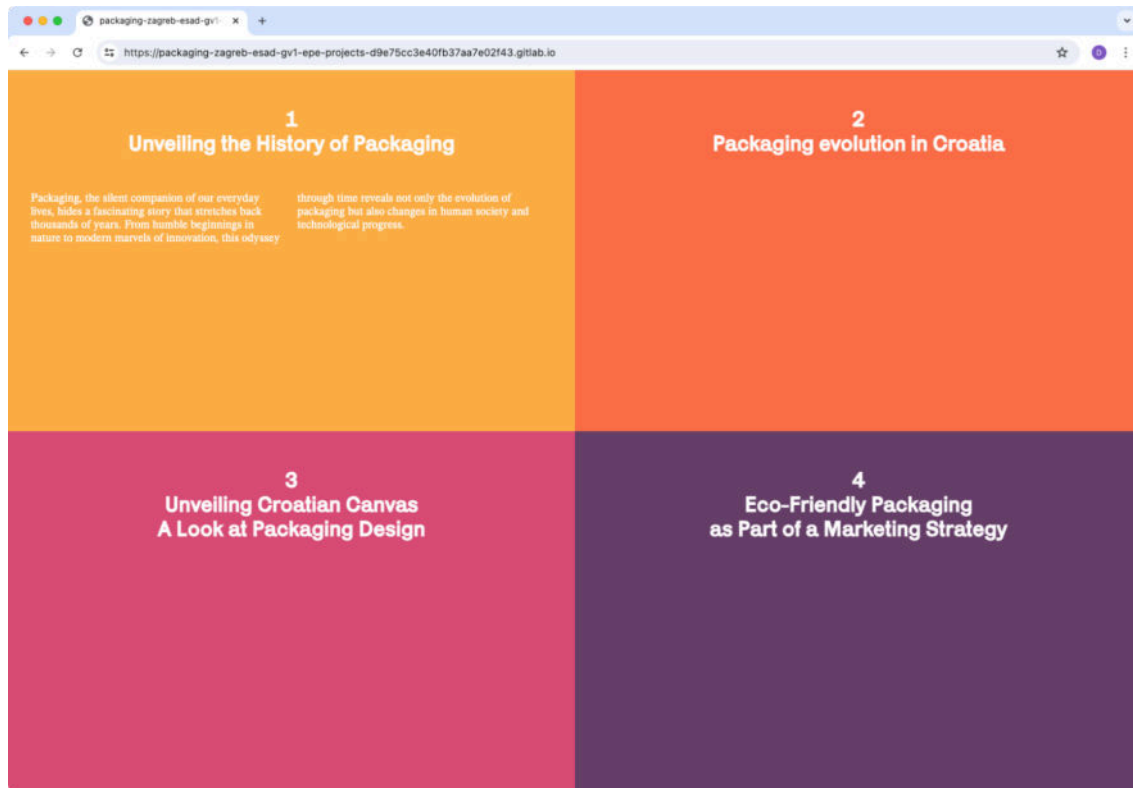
packaging-zagreb-esad-gv1-
https://packaging-zagreb-esad-gv1-epe-projects-d9e75cc3e40fb37aa7e02f43.gitlab.io

1
Unveiling the History of Packaging

Packaging, the silent companion of our everyday lives, hides a fascinating story that stretches back thousands of years. From humble beginnings in nature to modern marvels of innovation, this odyssey through time reveals not only the evolution of packaging but also changes in human society and technological progress.

2
Packaging evolution in Croatia

3
Unveiling Croatian Canvas
A Look at Packaging Design

4
Eco-Friendly Packaging
as Part of a Marketing Strategy